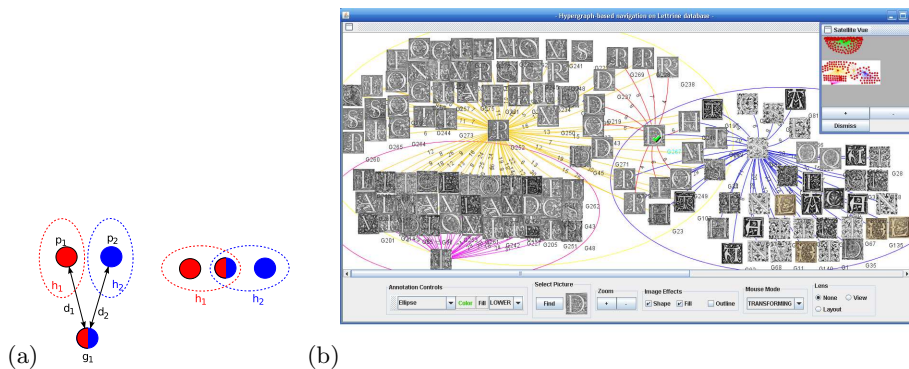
$p_1$

$p_2$

$h_1$

$h_2$

$d_1$

$d_2$

$g_1$

$h_1$

$h_2$

(a)

Hypergraph-based navigation on Lettrine database

Satellite View

Dismiss

G241

G269

G238

G257

G219

G244

G273

G250

G265

G264

G252

G271

G280

G262

G201

G237

G205

G251

G249

G43

G23

G135

G68

G11

G36

G67

Annotation Controls

Ellipse

Color

Fill

LOWER

Select Picture

Find

Zoom

+

-

Image Effects

Shape

Fill

Outline

Mouse Mode

TRANSFORMING

Lens

None

View

Layout

(b)